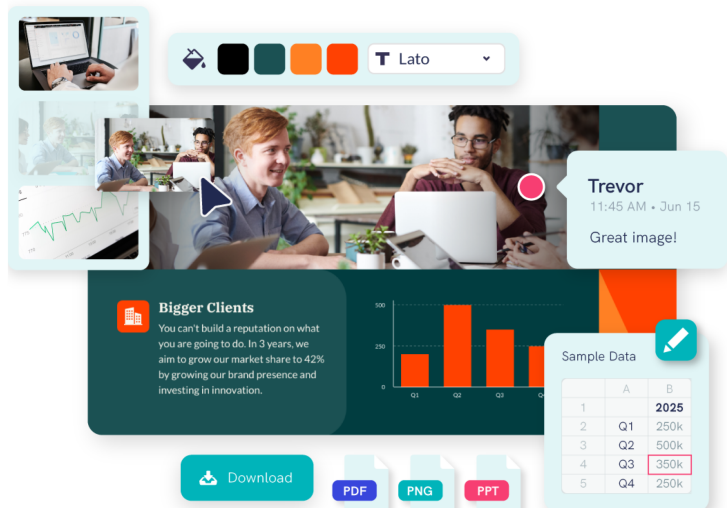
Lato

Trevor
11:45 AM • Jun 15
Great image!

Bigger Clients
You can't build a reputation on what you are going to do. In 3 years, we aim to grow our market share to 42% by growing our brand presence and investing in innovation.

500
250
0
Q1
Q2
Q3
Q

Sample Data

|   | A  | B    |
|---|----|------|
| 1 |    | 2025 |
| 2 | Q1 | 250k |
| 3 | Q2 | 500k |
| 4 | Q3 | 350k |
| 5 | Q4 | 250k |

Download
PDF
PNG
PPT